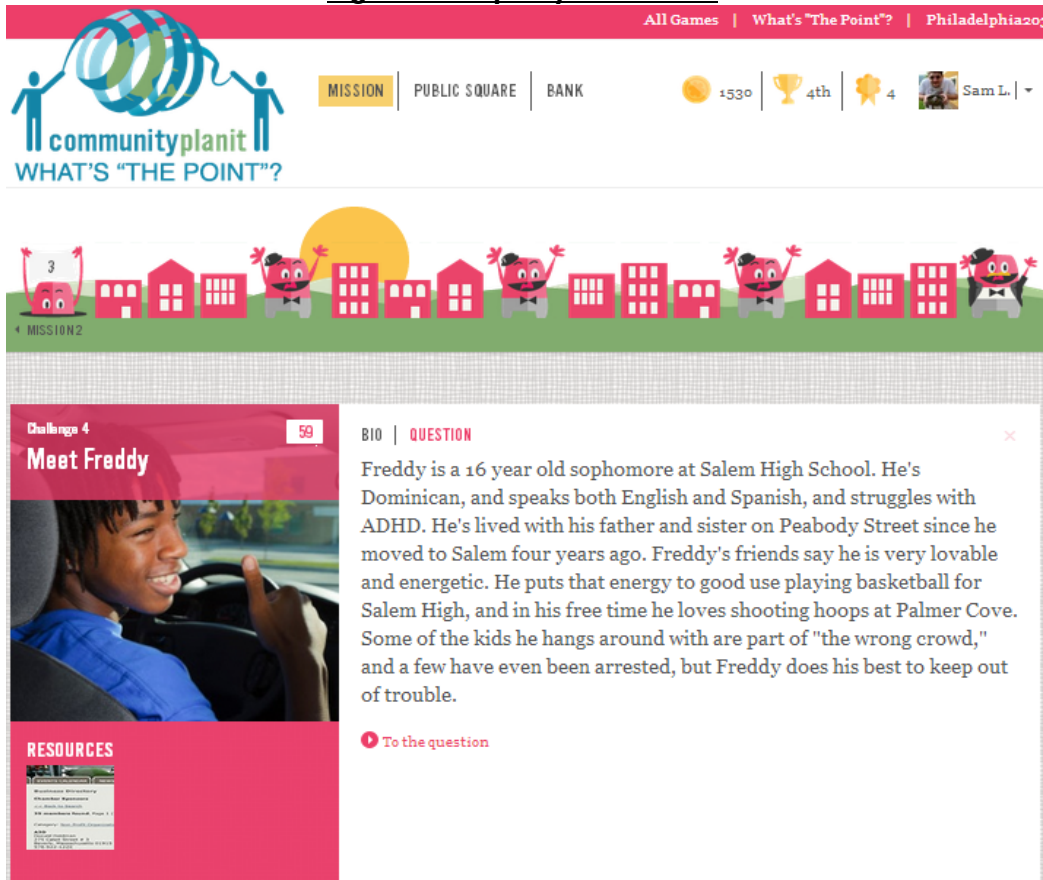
All Games | What's "The Point"? | Philadelphia20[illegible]

communityplanit
WHAT'S "THE POINT"?

MISSION | PUBLIC SQUARE | BANK

1530 | 4th | 4 | Sam L.

3

MISSION2

Challenge 4
Meet Freddy

59

BIO | QUESTION

Freddy is a 16 year old sophomore at Salem High School. He's Dominican, and speaks both English and Spanish, and struggles with ADHD. He's lived with his father and sister on Peabody Street since he moved to Salem four years ago. Freddy's friends say he is very lovable and energetic. He puts that energy to good use playing basketball for Salem High, and in his free time he loves shooting hoops at Palmer Cove. Some of the kids he hangs around with are part of "the wrong crowd," and a few have even been arrested, but Freddy does his best to keep out of trouble.

To the question

RESOURCES

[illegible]